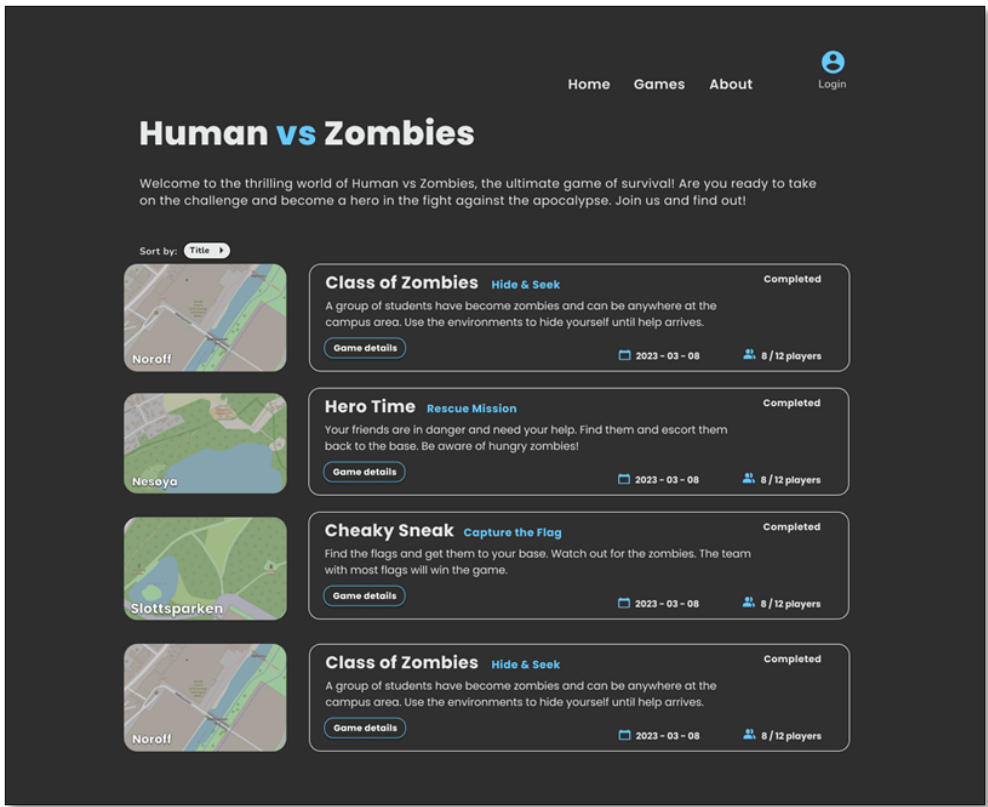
Home Games About Login

Human vs Zombies

Welcome to the thrilling world of Human vs Zombies, the ultimate game of survival! Are you ready to take on the challenge and become a hero in the fight against the apocalypse. Join us and find out!

Sort by: Title

Noroff

Class of Zombies Hide & Seek

Completed

A group of students have become zombies and can be anywhere at the campus area. Use the environments to hide yourself until help arrives.

Game details

2023 - 03 - 08

8 / 12 players

Nesøya

Hero Time Rescue Mission

Completed

Your friends are in danger and need your help. Find them and escort them back to the base. Be aware of hungry zombies!

Game details

2023 - 03 - 08

8 / 12 players

Slottsparken

Cheaky Sneak Capture the Flag

Completed

Find the flags and get them to your base. Watch out for the zombies. The team with most flags will win the game.

Game details

2023 - 03 - 08

8 / 12 players

Noroff

Class of Zombies Hide & Seek

Completed

A group of students have become zombies and can be anywhere at the campus area. Use the environments to hide yourself until help arrives.

Game details

2023 - 03 - 08

8 / 12 players